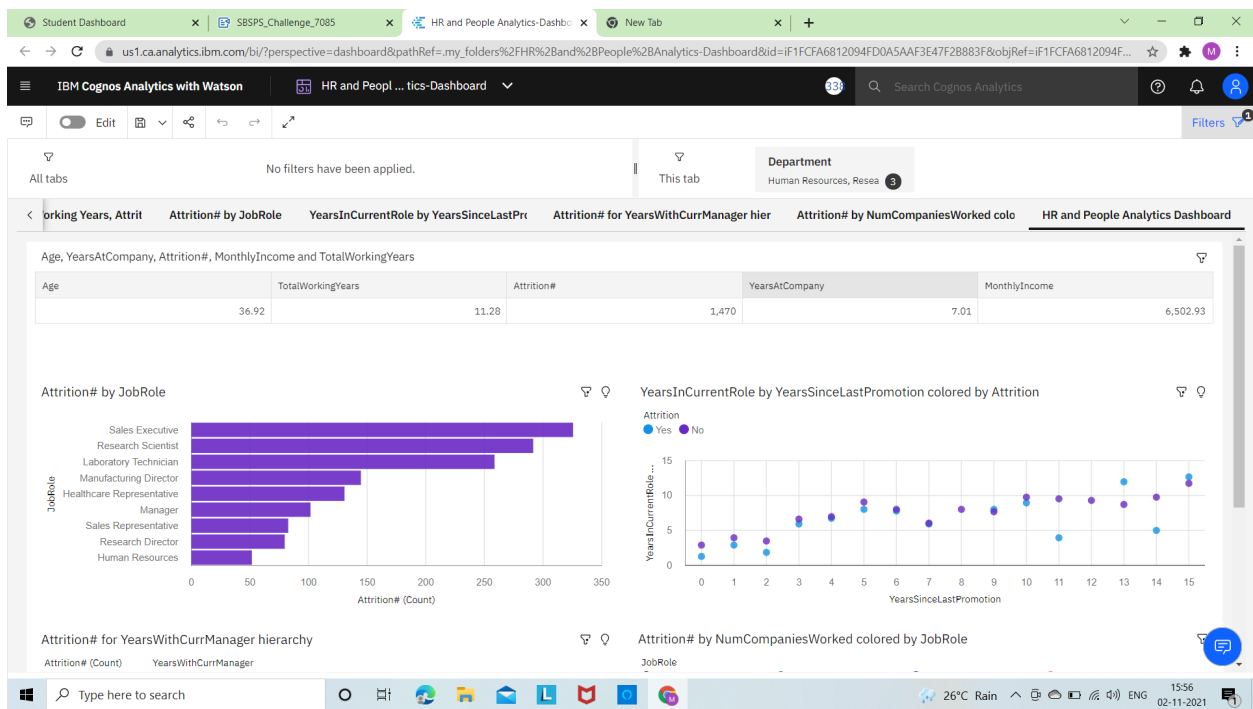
Student Dashboard
SBSPS_Challenge_7085
HR and People Analytics-Dashbo
New Tab

us1.ca.analytics.ibm.com/bi/?perspective=dashboard&pathRef=.my_folders%2FHR%2Band%2BPeople%2BAnalytics-Dashboard&id=iF1FCFA6812094FD0A5AAF3E47F2B883F&objRef=iF1FCFA6812094F...

IBM Cognos Analytics with Watson
HR and Peopl ... tics-Dashboard
338
Search Cognos Analytics

Edit
Filters 1

All tabs
No filters have been applied.
This tab
Department
Human Resources, Resea 3

orking Years, Attrit
Attrition# by JobRole
YearsInCurrentRole by YearsSinceLastPro
Attrition# for YearsWithCurrManager hier
Attrition# by NumCompaniesWorked colo
HR and People Analytics Dashboard

Age, YearsAtCompany, Attrition#, MonthlyIncome and TotalWorkingYears

| Age | TotalWorkingYears | Attrition# | YearsAtCompany | MonthlyIncome |
|---|---|---|---|---|
| 36.92 | 11.28 | 1,470 | 7.01 | 6,502.93 |

Attrition# by JobRole
JobRole
Sales Executive
Research Scientist
Laboratory Technician
Manufacturing Director
Healthcare Representative
Manager
Sales Representative
Research Director
Human Resources
0 50 100 150 200 250 300 350
Attrition# (Count)

YearsInCurrentRole by YearsSinceLastPromotion colored by Attrition
Attrition
Yes No
YearsInCurrentRole ...
15
10
5
0
0 1 2 3 4 5 6 7 8 9 10 11 12 13 14 15
YearsSinceLastPromotion

Attrition# for YearsWithCurrManager hierarchy
Attrition# (Count) YearsWithCurrManager

Attrition# by NumCompaniesWorked colored by JobRole
JobRole

Type here to search
26°C Rain
ENG
15:56
02-11-2021